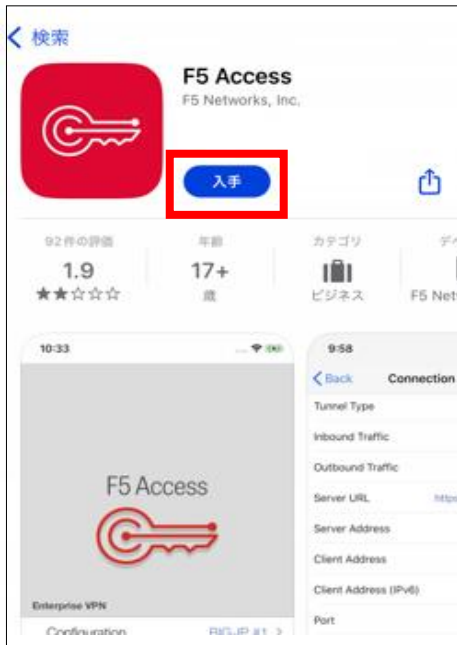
< 検索

F5 Access
F5 Networks, Inc.

入手

92件の評価
1.9
★★☆☆☆

年齢
17+
歳

カテゴリ
ビジネス

デ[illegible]
F5 Net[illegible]

10:33

F5 Access

Enterprise VPN
Configuration BIG-IP #1 >

9:58
< Back Connection
Tunnel Type
Inbound Traffic
Outbound Traffic
Server URL https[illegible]
Server Address
Client Address
Client Address (IPv6)
Port